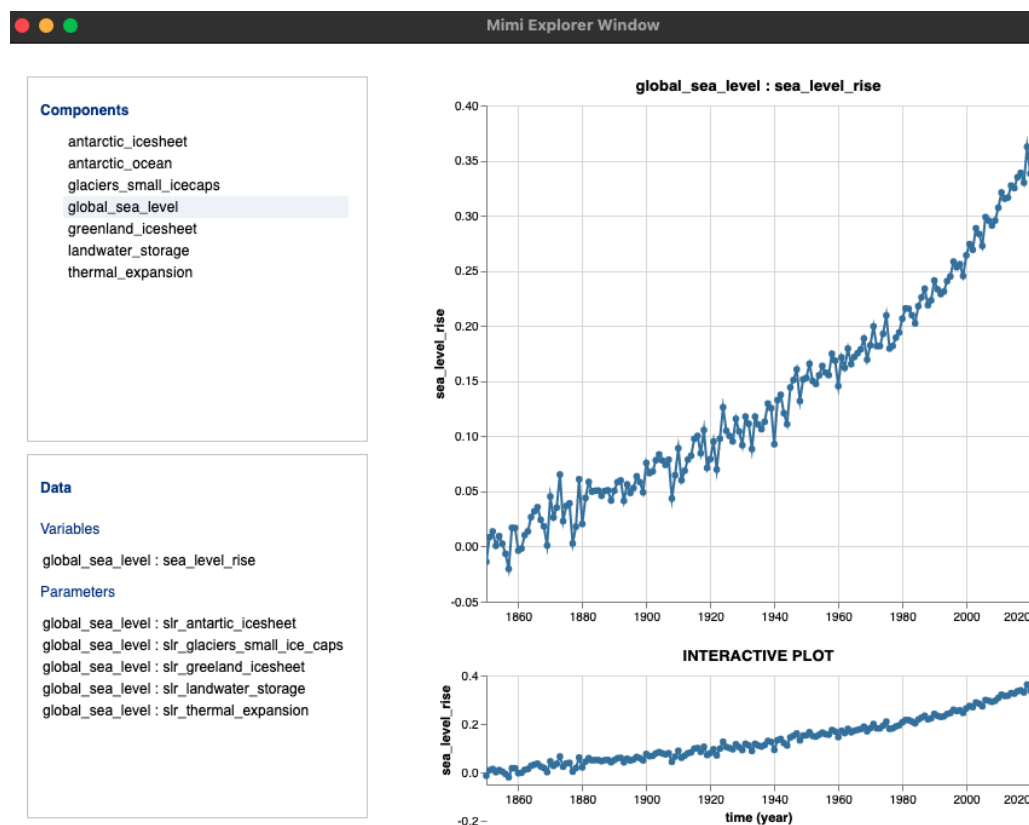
Mimi Explorer Window

Components

antarctic_icesheet
antarctic_ocean
glaciers_small_icecaps
global_sea_level
greenland_icesheet
landwater_storage
thermal_expansion

Data

Variables

global_sea_level : sea_level_rise

Parameters

global_sea_level : slr_antartic_icesheet
global_sea_level : slr_glaciers_small_ice_caps
global_sea_level : slr_greeland_icesheet
global_sea_level : slr_landwater_storage
global_sea_level : slr_thermal_expansion

global_sea_level : sea_level_rise

sea_level_rise

0.40
0.35
0.30
0.25
0.20
0.15
0.10
0.05
0.00
-0.05

1860 1880 1900 1920 1940 1960 1980 2000 2020

INTERACTIVE PLOT

sea_level_rise

0.4
0.2
0.0
-0.2

1860 1880 1900 1920 1940 1960 1980 2000 2020

time (year)